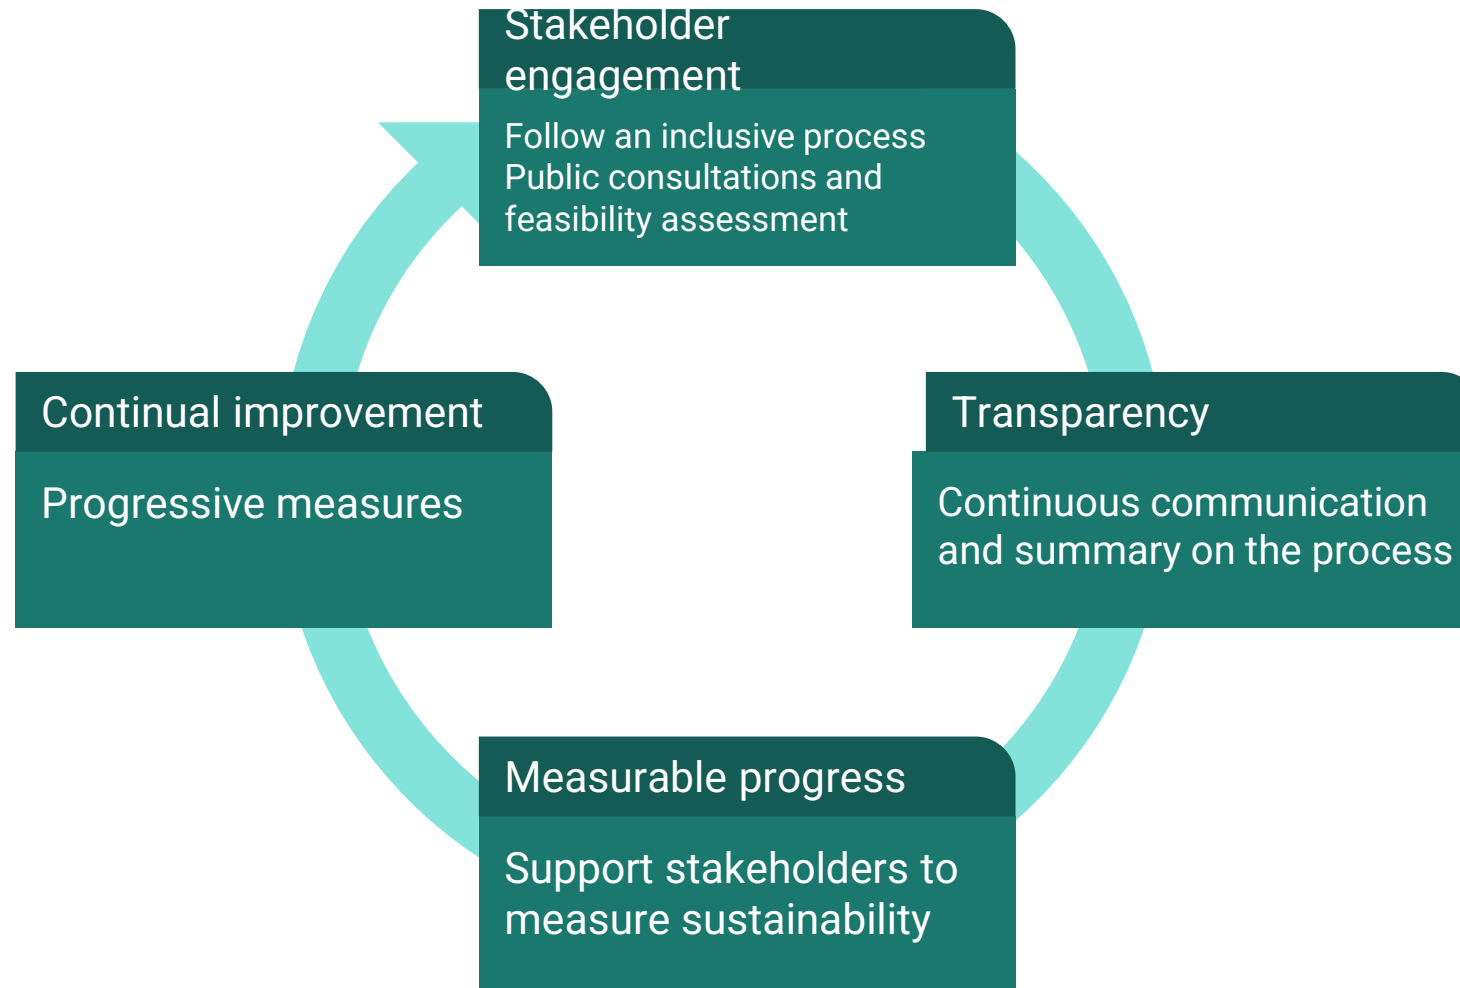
Stakeholder engagement

Follow an inclusive process
Public consultations and feasibility assessment

Transparency

Continuous communication and summary on the process

Measurable progress

Support stakeholders to measure sustainability

Continual improvement

Progressive measures